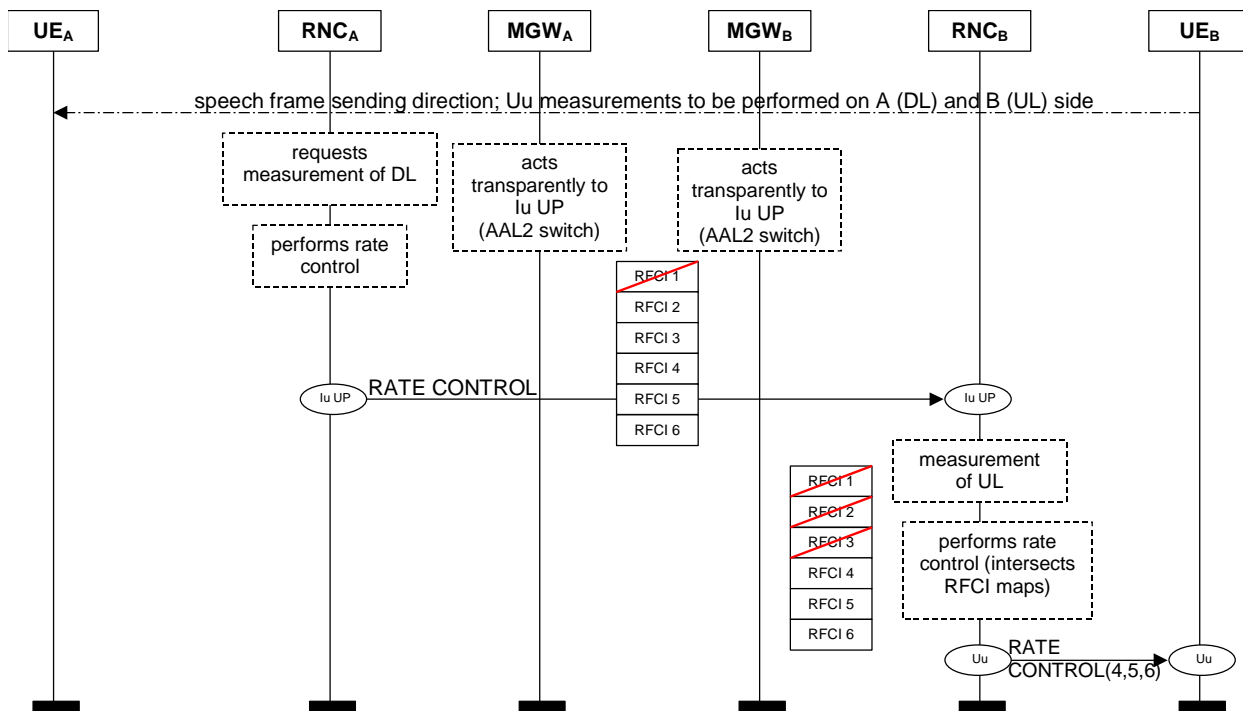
UE$_A$

RNC$_A$

MGW$_A$

MGW$_B$

RNC$_B$

UE$_B$

speech frame sending direction; Uu measurements to be performed on A (DL) and B (UL) side

requests measurement of DL

acts transparently to Iu UP (AAL2 switch)

acts transparently to Iu UP (AAL2 switch)

performs rate control

| RFCI 1 |
|---|
| RFCI 2 |
| RFCI 3 |
| RFCI 4 |
| RFCI 5 |
| RFCI 6 |

Iu UP

RATE CONTROL

Iu UP

measurement of UL

| RFCI 1 |
|---|
| RFCI 2 |
| RFCI 3 |
| RFCI 4 |
| RFCI 5 |
| RFCI 6 |

performs rate control (intersects RFCI maps)

Uu

RATE CONTROL(4,5,6)

Uu